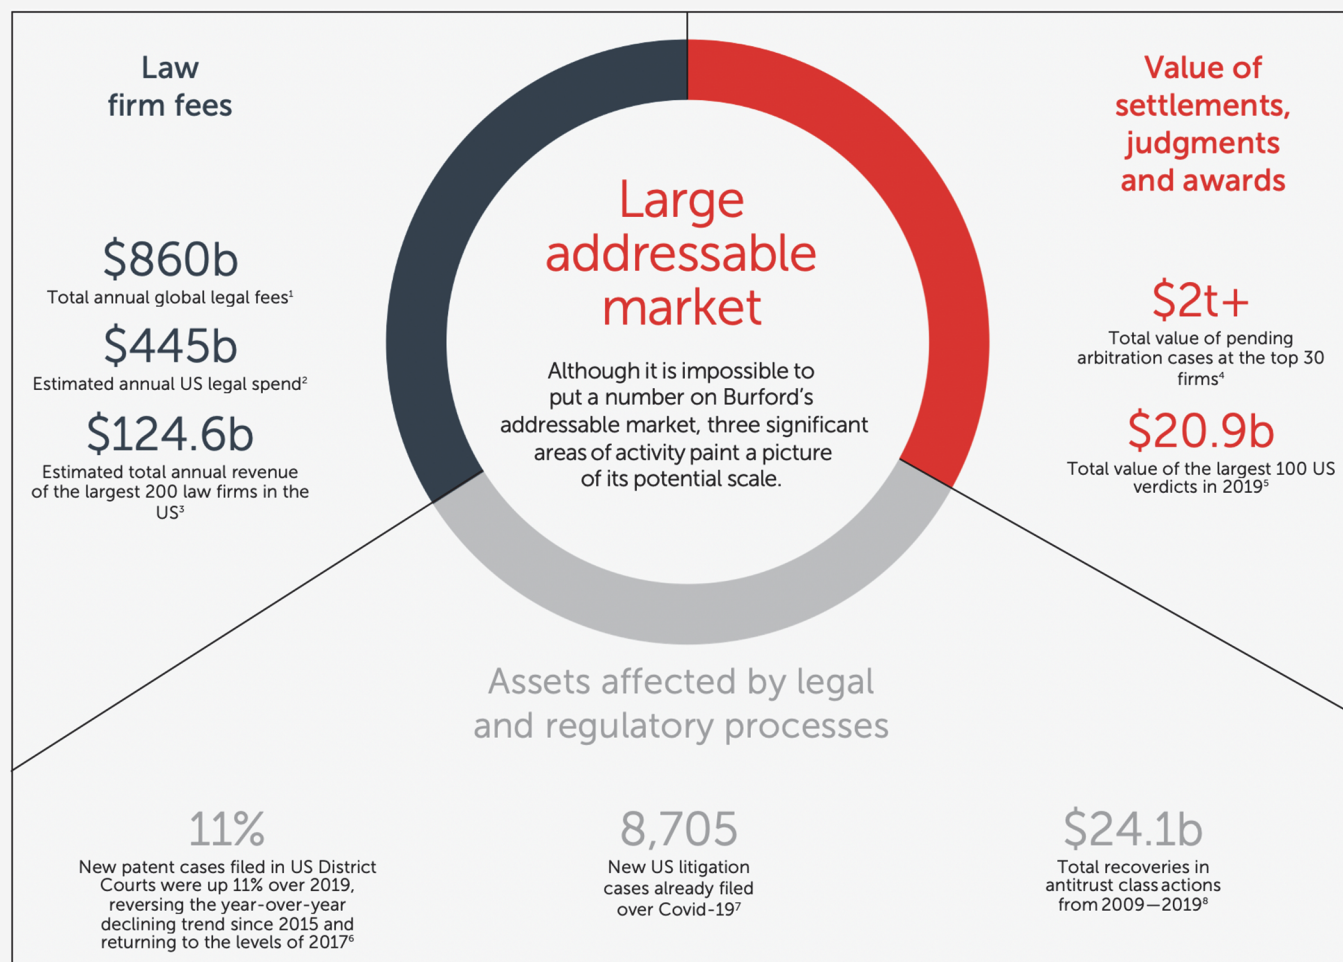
Law firm fees

$860b
Total annual global legal fees$^1$

$445b
Estimated annual US legal spend$^2$

$124.6b
Estimated total annual revenue of the largest 200 law firms in the US$^3$

Large addressable market

Although it is impossible to put a number on Burford's addressable market, three significant areas of activity paint a picture of its potential scale.

Value of settlements, judgments and awards

$2t+
Total value of pending arbitration cases at the top 30 firms$^4$

$20.9b
Total value of the largest 100 US verdicts in 2019$^5$

Assets affected by legal and regulatory processes

11%
New patent cases filed in US District Courts were up 11% over 2019, reversing the year-over-year declining trend since 2015 and returning to the levels of 2017$^6$

8,705
New US litigation cases already filed over Covid-19$^7$

$24.1b
Total recoveries in antitrust class actions from 2009—2019$^8$